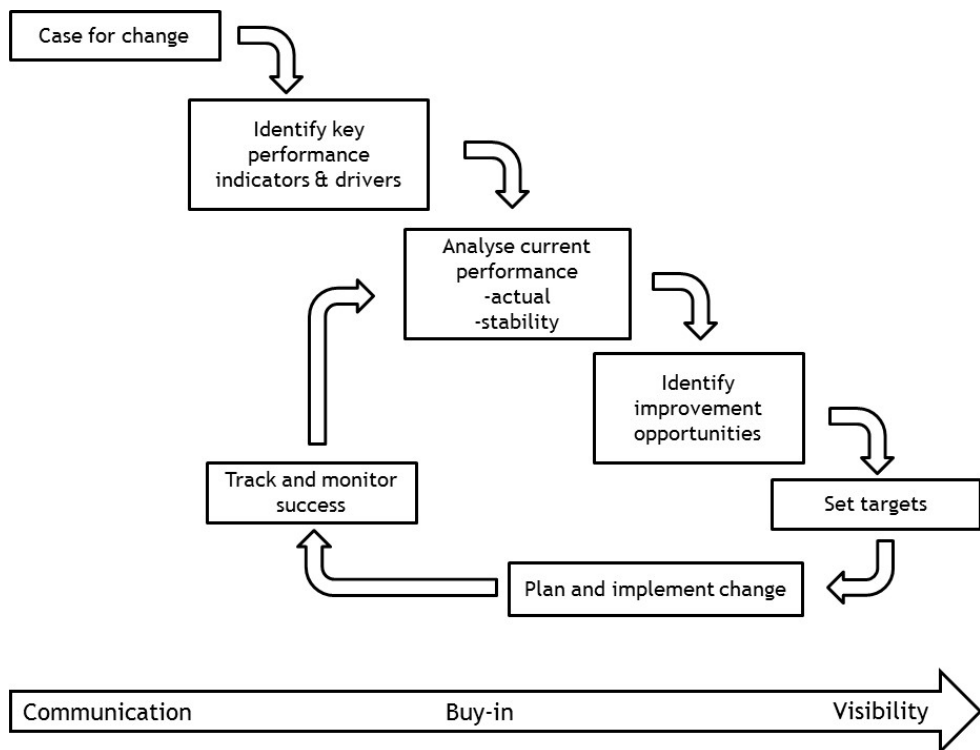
Case for change

Identify key performance indicators & drivers

Analyse current performance
-actual
-stability

Identify improvement opportunities

Set targets

Plan and implement change

Track and monitor success

Communication Buy-in Visibility